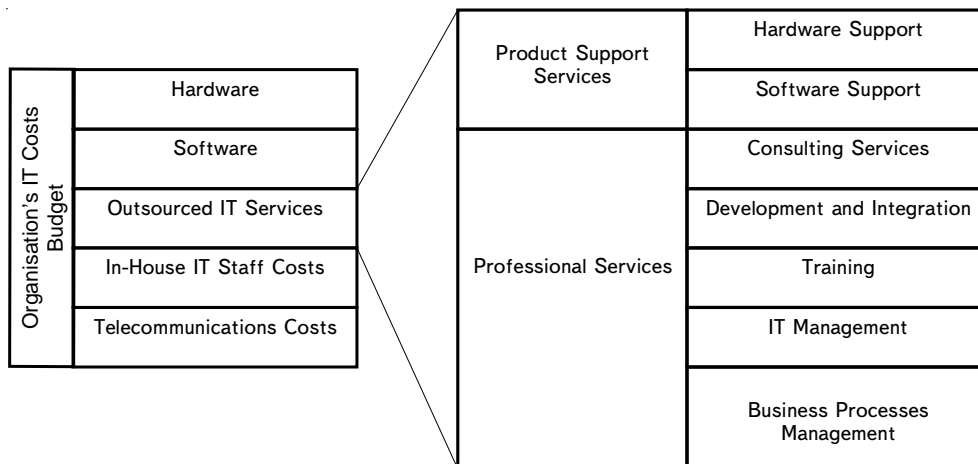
Organisation's IT Costs Budget

Hardware

Software

Outsourced IT Services

In-House IT Staff Costs

Telecommunications Costs

Product Support Services

Hardware Support

Software Support

Professional Services

Consulting Services

Development and Integration

Training

IT Management

Business Processes Management